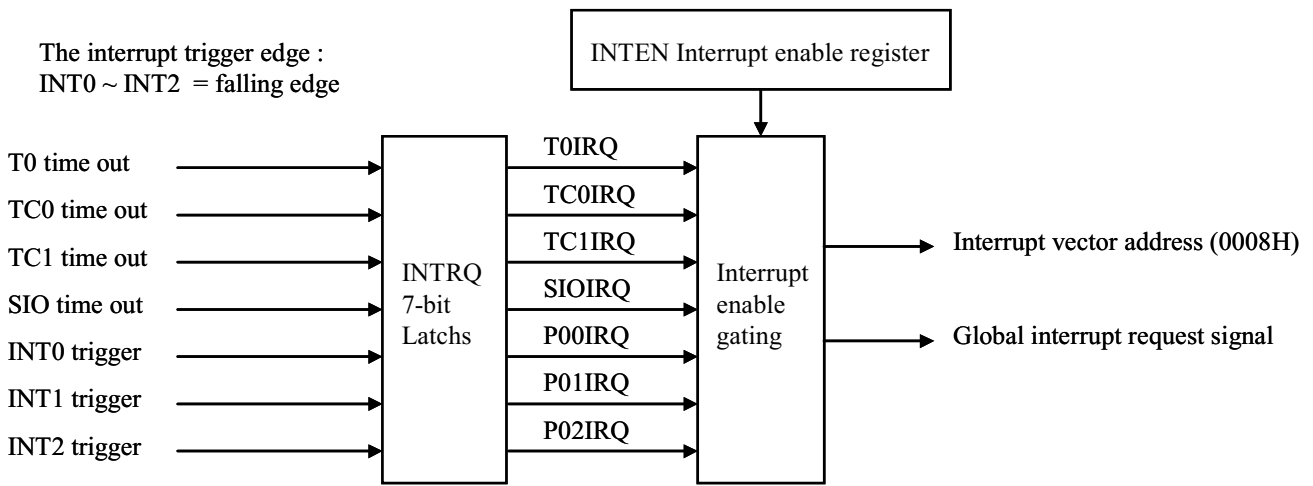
The interrupt trigger edge :
INT0 ~ INT2 = falling edge

INTEN Interrupt enable register

T0 time out
TC0 time out
TC1 time out
SIO time out
INT0 trigger
INT1 trigger
INT2 trigger

INTRQ
7-bit
Latchs

T0IRQ
TC0IRQ
TC1IRQ
SIOIRQ
P00IRQ
P01IRQ
P02IRQ

Interrupt
enable
gating

Interrupt vector address (0008H)
Global interrupt request signal